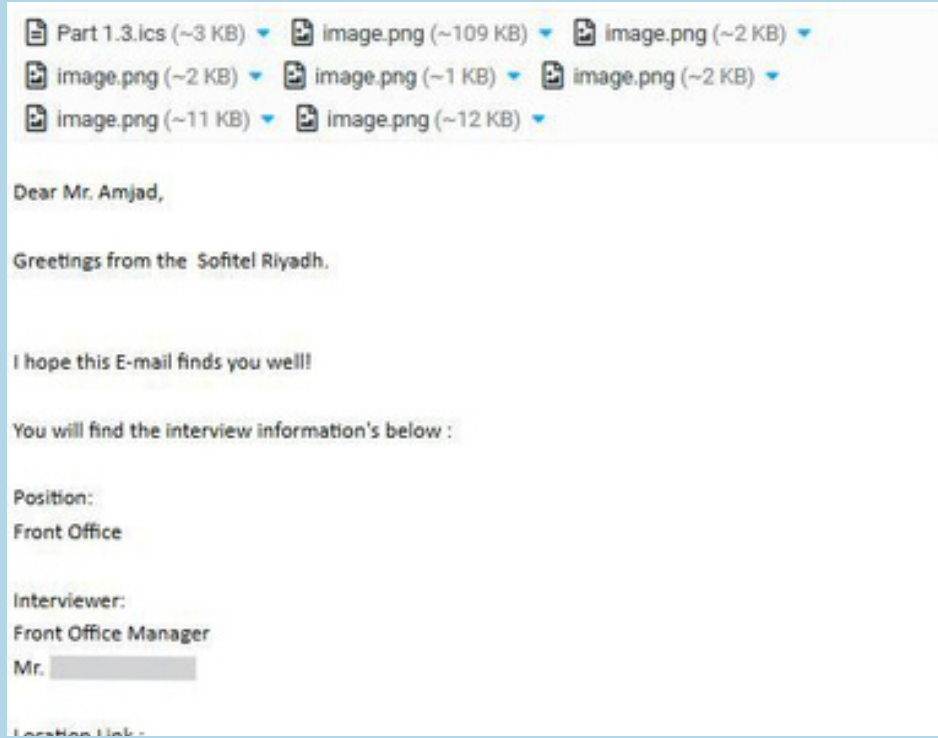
Part 1.3.ics (~3 KB) ▾ image.png (~109 KB) ▾ image.png (~2 KB) ▾ image.png (~2 KB) ▾ image.png (~1 KB) ▾ image.png (~2 KB) ▾ image.png (~11 KB) ▾ image.png (~12 KB) ▾

Dear Mr. Amjad,

Greetings from the Sofitel Riyadh.

I hope this E-mail finds you well!

You will find the interview information's below :

Position:
Front Office

Interviewer:
Front Office Manager
Mr. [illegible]

Location Link : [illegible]